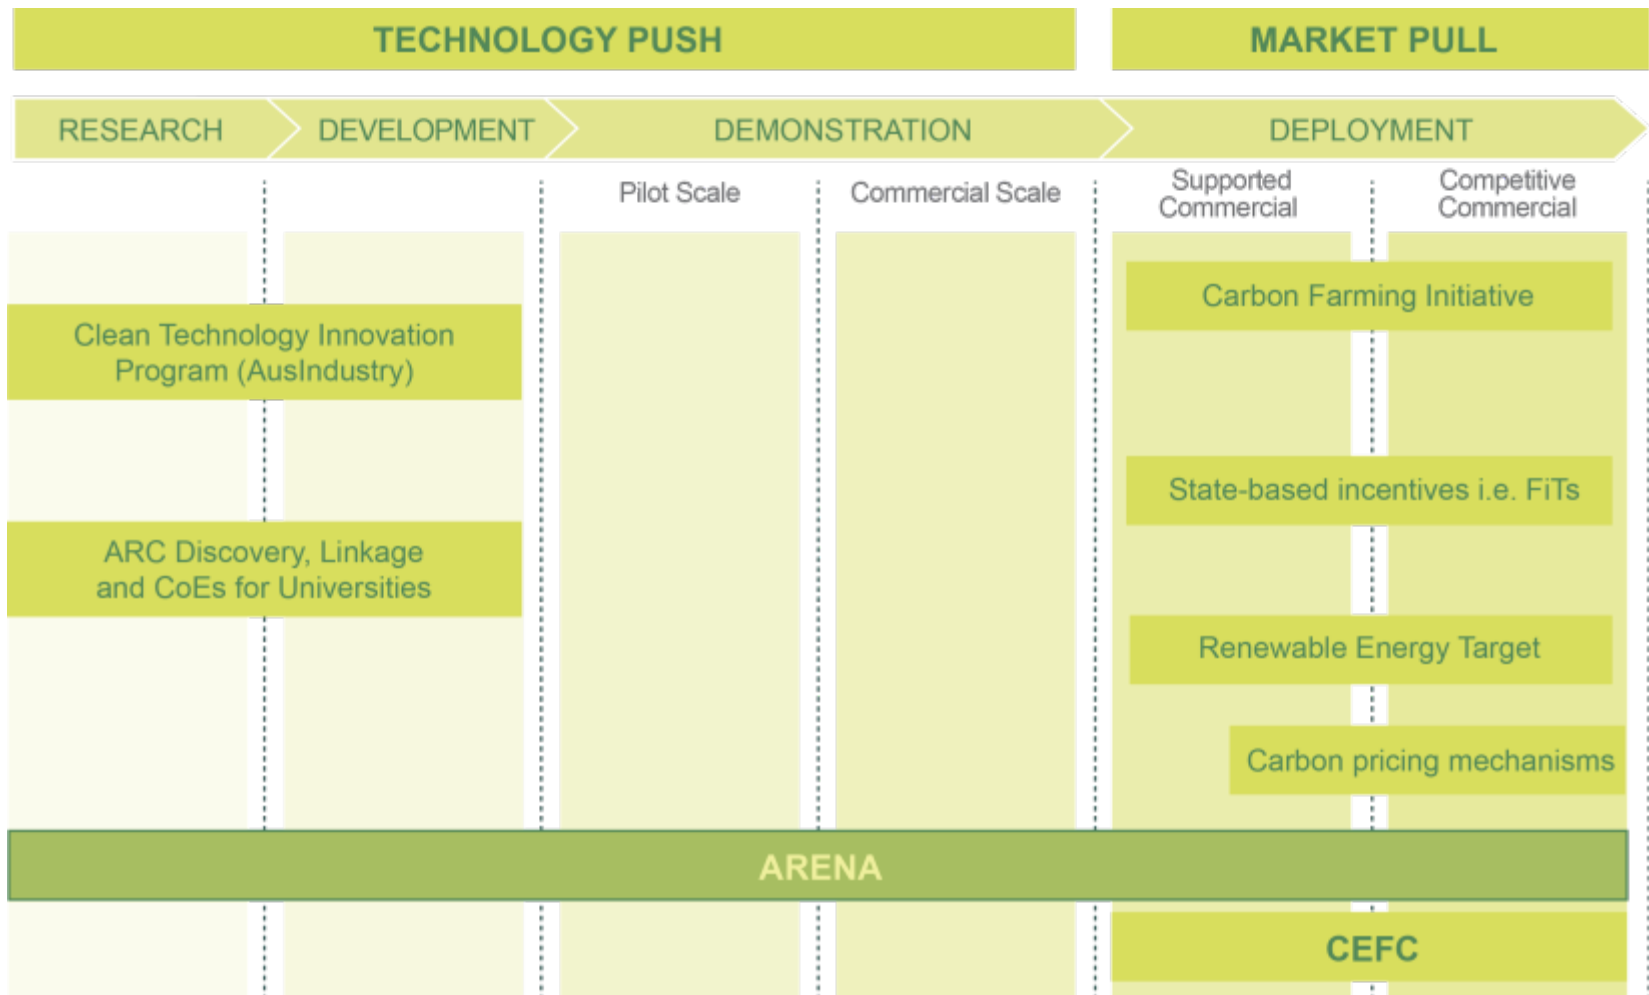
TECHNOLOGY PUSH

MARKET PULL

RESEARCH

DEVELOPMENT

DEMONSTRATION

DEPLOYMENT

Pilot Scale

Commercial Scale

Supported Commercial

Competitive Commercial

Carbon Farming Initiative

Clean Technology Innovation Program (AusIndustry)

State-based incentives i.e. FiTs

ARC Discovery, Linkage and CoEs for Universities

Renewable Energy Target

Carbon pricing mechanisms

ARENA

CEFC